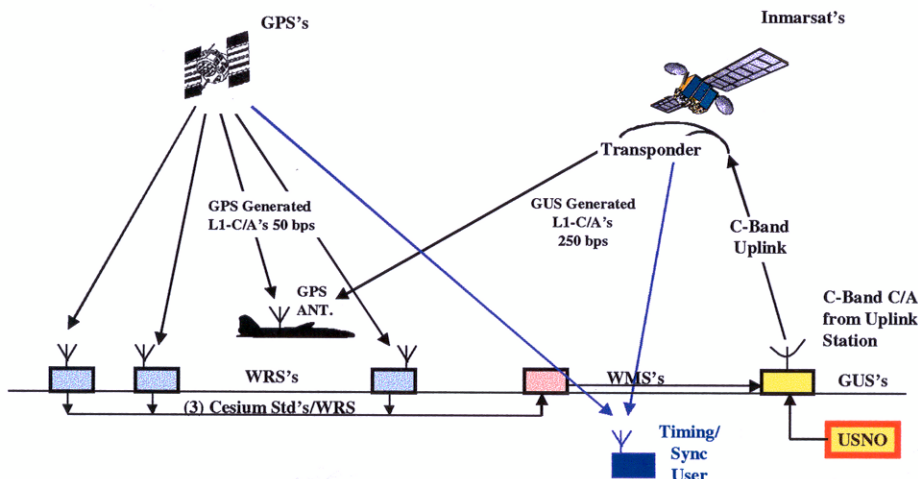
GPS's

Inmarsat's

Transponder

GPS Generated L1-C/A's 50 bps

GUS Generated L1-C/A's 250 bps

C-Band Uplink

GPS ANT.

C-Band C/A from Uplink Station

WRS's

WMS's

GUS's

(3) Cesium Std's/WRS

Timing/ Sync User

USNO